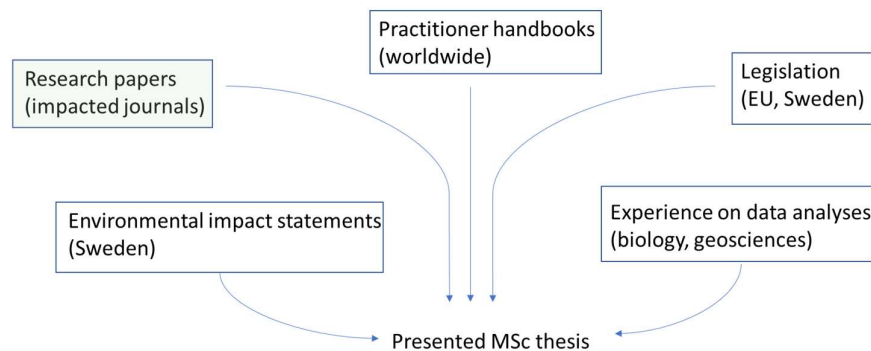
Practitioner handbooks (worldwide)

Research papers (impacted journals)

Legislation (EU, Sweden)

Environmental impact statements (Sweden)

Experience on data analyses (biology, geosciences)

Presented MSc thesis